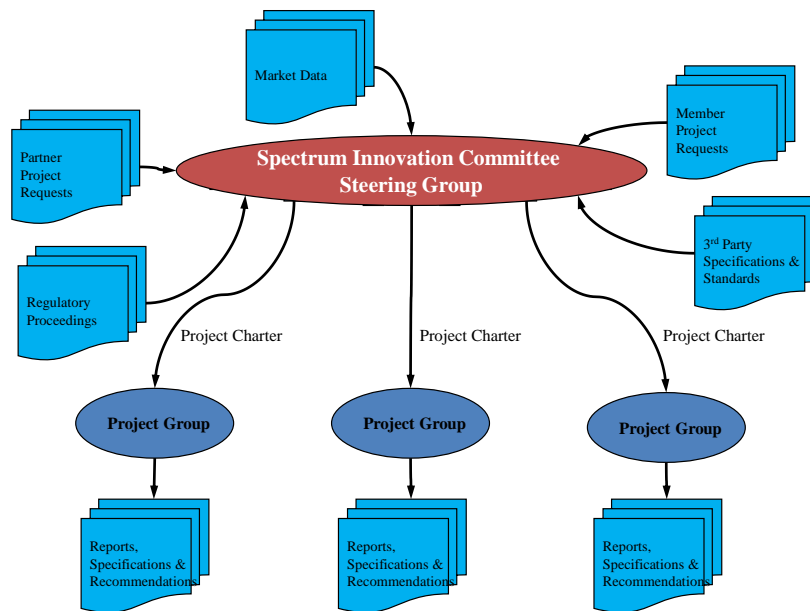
Market Data

Member Project Requests

Partner Project Requests

Spectrum Innovation Committee Steering Group

Regulatory Proceedings

$3^{rd}$ Party Specifications & Standards

Project Charter

Project Charter

Project Charter

Project Group

Project Group

Project Group

Reports, Specifications & Recommendations

Reports, Specifications & Recommendations

Reports, Specifications & Recommendations